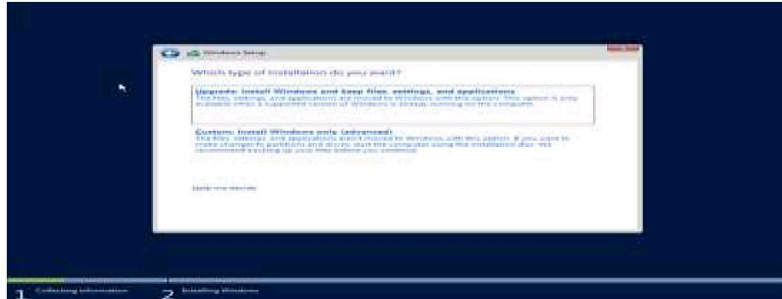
Windows Setup

Which type of installation do you want?

Upgrade: Install Windows and keep files, settings, and applications
The files, settings, and applications are moved to Windows with this option. This option is only available when a supported version of Windows is already running on the computer.

Custom: Install Windows only (advanced)
The files, settings, and applications aren't moved to Windows with this option. If you want to make changes to partitions and drives, start the computer using the installation disc. We recommend backing up your files before you continue.

Help me decide

1 Collecting information 2 Installing Windows